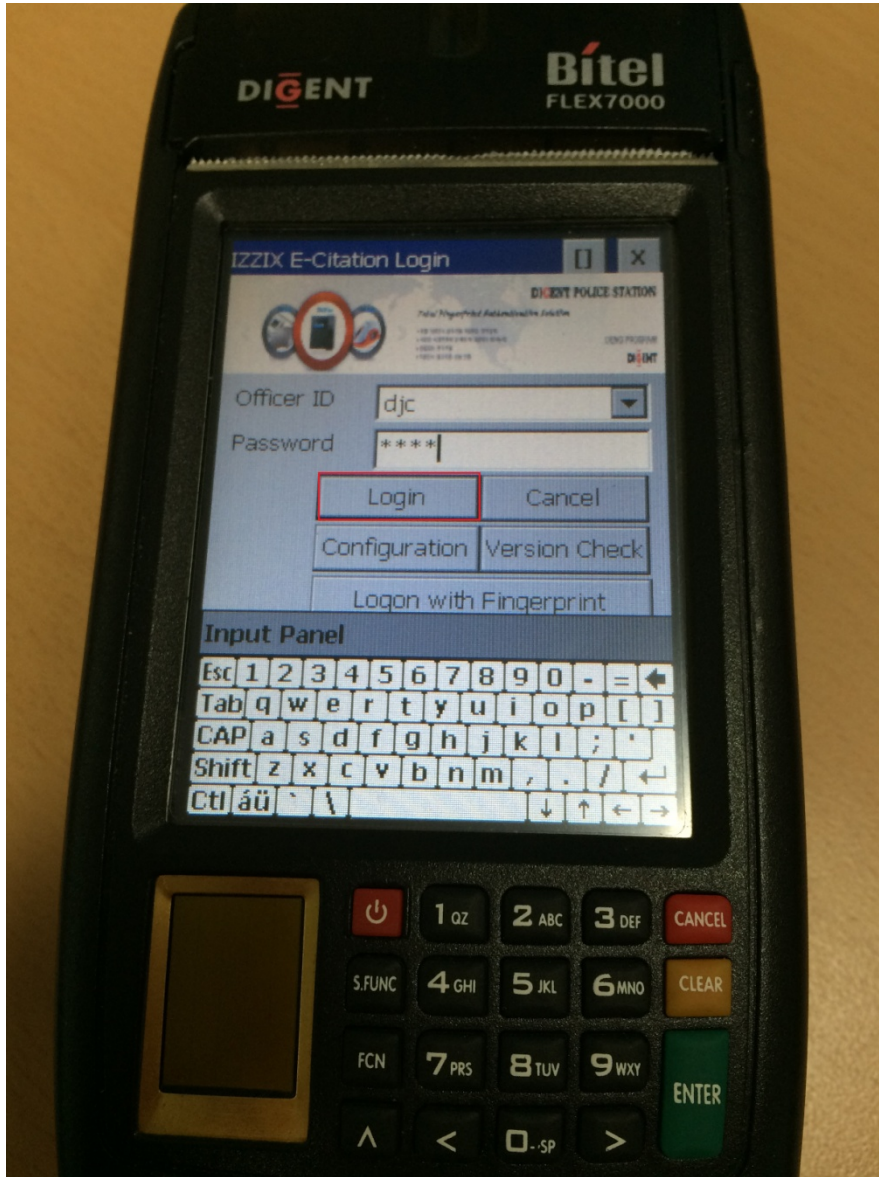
DIGENT

Bitel
FLEX7000

IZZIX E-Citation Login

DIGENT POLICE STATION

Total Fingerprint Authentication Solution

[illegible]

DIGENT

Officer ID djc

Password ****

Login

Cancel

Configuration

Version Check

Logon with Fingerprint

Input Panel

| Esc | 1 | 2 | 3 | 4 | 5 | 6 | 7 | 8 | 9 | 0 | - | = | ← |
|---|---|---|---|---|---|---|---|---|---|---|---|---|---|
| Tab | q | w | e | r | t | y | u | i | o | p | [ | ] | |
| CAP | a | s | d | f | g | h | j | k | l | ; | ' | | |
| Shift | z | x | c | v | b | n | m | , | . | / | ↵ | | |
| Ctl | áü | ` | \ | | ↓ | ↑ | ← | → | | | | | |

1 QZ
2 ABC
3 DEF
CANCEL
S.FUNC
4 GHI
5 JKL
6 MNO
CLEAR
FCN
7 PRS
8 TUV
9 WXY
ENTER
∧
<
0 .-SP
>